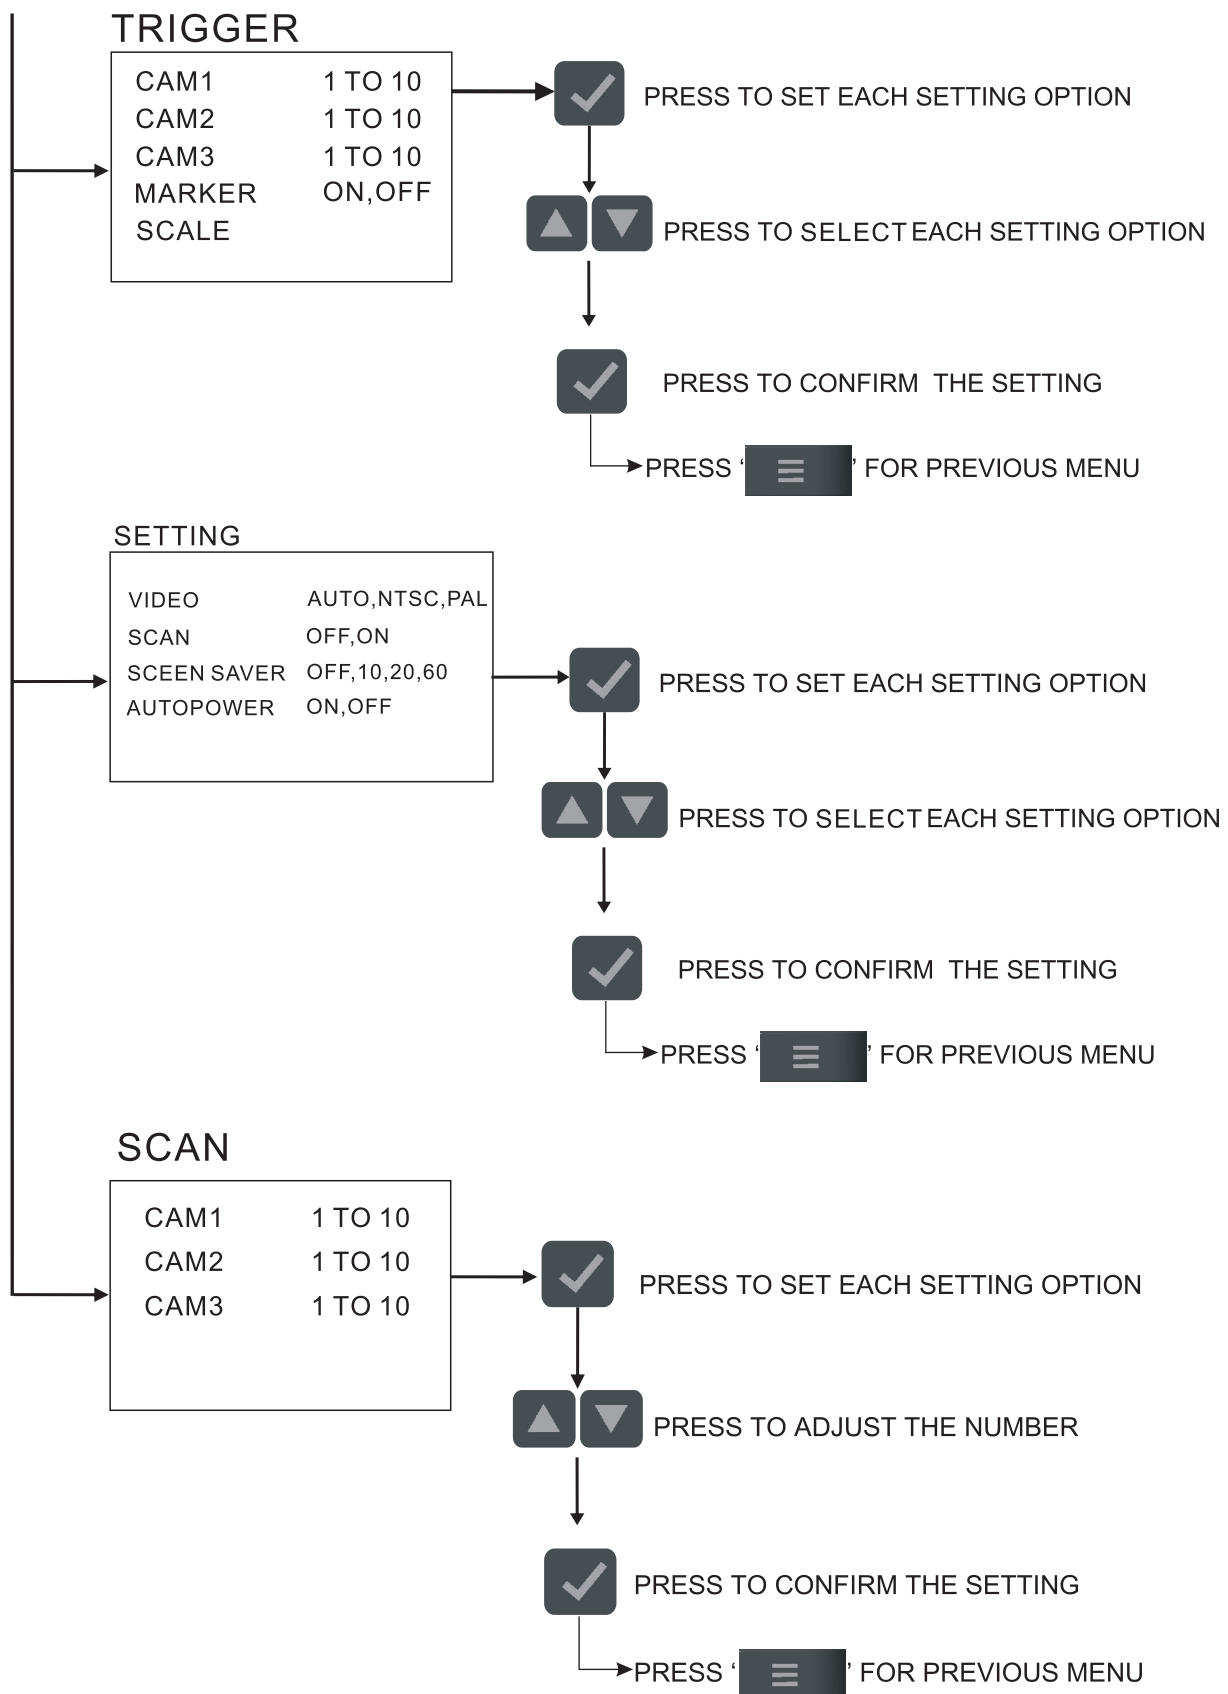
TRIGGER

| | |
|---|---|
| CAM1 | 1 TO 10 |
| CAM2 | 1 TO 10 |
| CAM3 | 1 TO 10 |
| MARKER | ON,OFF |
| SCALE | |

PRESS TO SET EACH SETTING OPTION

PRESS TO SELECT EACH SETTING OPTION

PRESS TO CONFIRM THE SETTING

PRESS ' ' FOR PREVIOUS MENU

SETTING

| | |
|---|---|
| VIDEO | AUTO,NTSC,PAL |
| SCAN | OFF,ON |
| SCEEN SAVER | OFF,10,20,60 |
| AUTOPOWER | ON,OFF |

PRESS TO SET EACH SETTING OPTION

PRESS TO SELECT EACH SETTING OPTION

PRESS TO CONFIRM THE SETTING

PRESS ' ' FOR PREVIOUS MENU

SCAN

| | |
|---|---|
| CAM1 | 1 TO 10 |
| CAM2 | 1 TO 10 |
| CAM3 | 1 TO 10 |

PRESS TO SET EACH SETTING OPTION

PRESS TO ADJUST THE NUMBER

PRESS TO CONFIRM THE SETTING

PRESS ' ' FOR PREVIOUS MENU